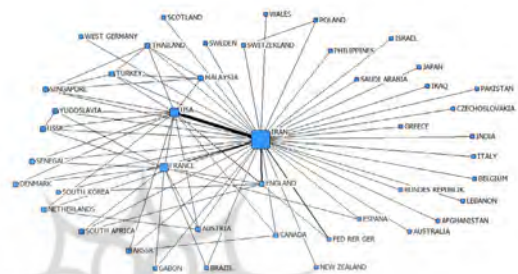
SCOTLAND
WALES
POLAND
WEST GERMANY
THAILAND
SWEDEN
SWITZERLAND
ISRAEL
PHILIPPINES
JAPAN
TURKEY
MALAYSIA
SAUDI ARABIA
SINGAPORE
IRAQ
PAKISTAN
YUGOSLAVIA
USA
CZECHOSLOVAKIA
USSR
IRAN
DIRECT
INDIA
ITALY
SENEGAL
FRANCE
BELGIUM
DENMARK
ENGLAND
BUNDES REPUBLIK
SOUTH KOREA
LEBANON
NETHERLANDS
AFGHANISTAN
ESPANA
AUSTRALIA
SOUTH AFRICA
AUSTRIA
CANADA
FED REP GER
NIGERIA
GABON
BRAZIL
NEW ZEALAND